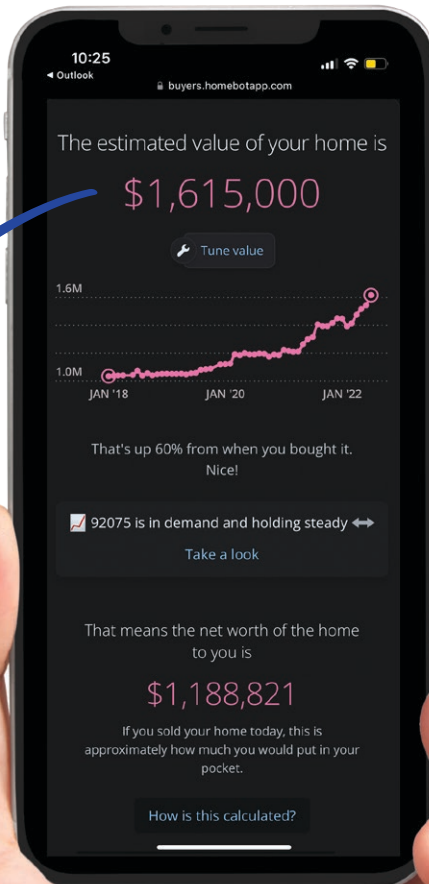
10:25
◂ Outlook
buyers.homebotapp.com

The estimated value of your home is

$1,615,000

Tune value

1.6M
1.0M
JAN '18
JAN '20
JAN '22

That's up 60% from when you bought it. Nice!

92075 is in demand and holding steady

Take a look

That means the net worth of the home to you is

$1,188,821

If you sold your home today, this is approximately how much you would put in your pocket.

How is this calculated?